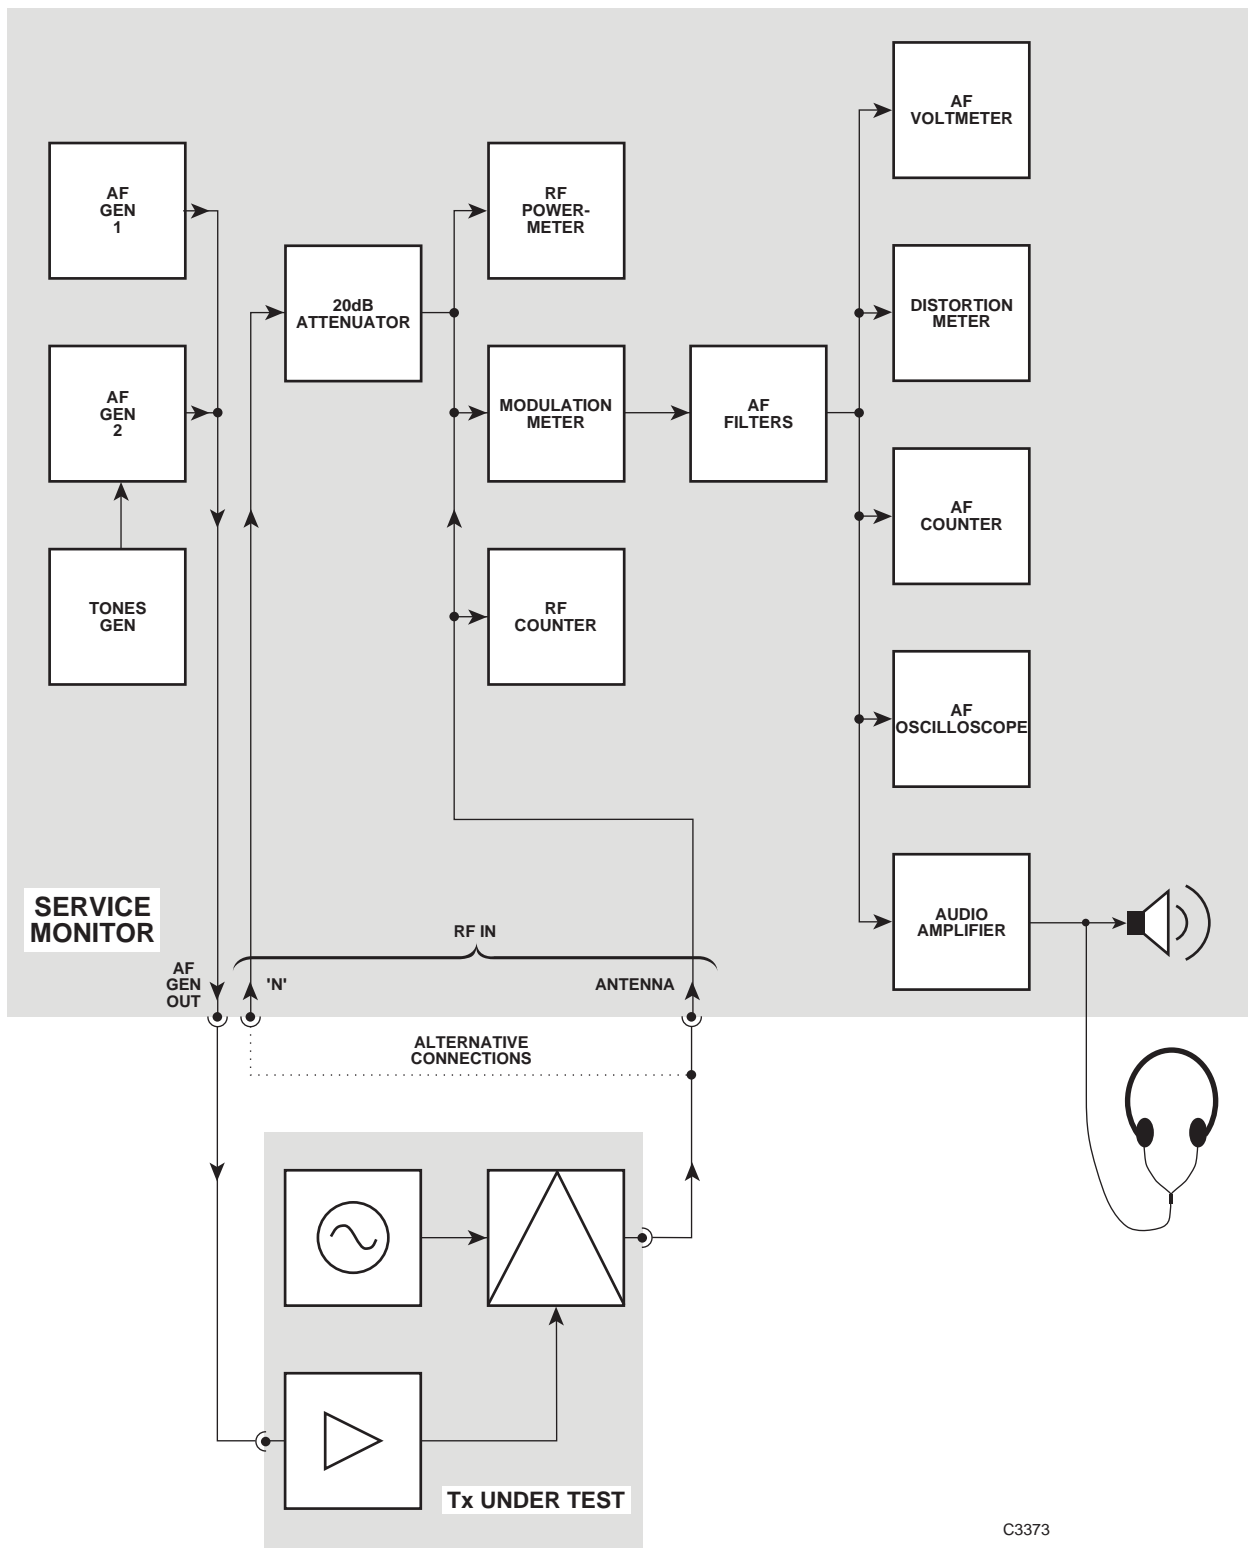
AF VOLTMETER

AF GEN 1

RF POWER-METER

20dB ATTENUATOR

DISTORTION METER

AF GEN 2

MODULATION METER

AF FILTERS

AF COUNTER

TONES GEN

RF COUNTER

AF OSCILLOSCOPE

SERVICE MONITOR

AUDIO AMPLIFIER

RF IN

AF GEN OUT

'N'

ANTENNA

ALTERNATIVE CONNECTIONS

Tx UNDER TEST

C3373